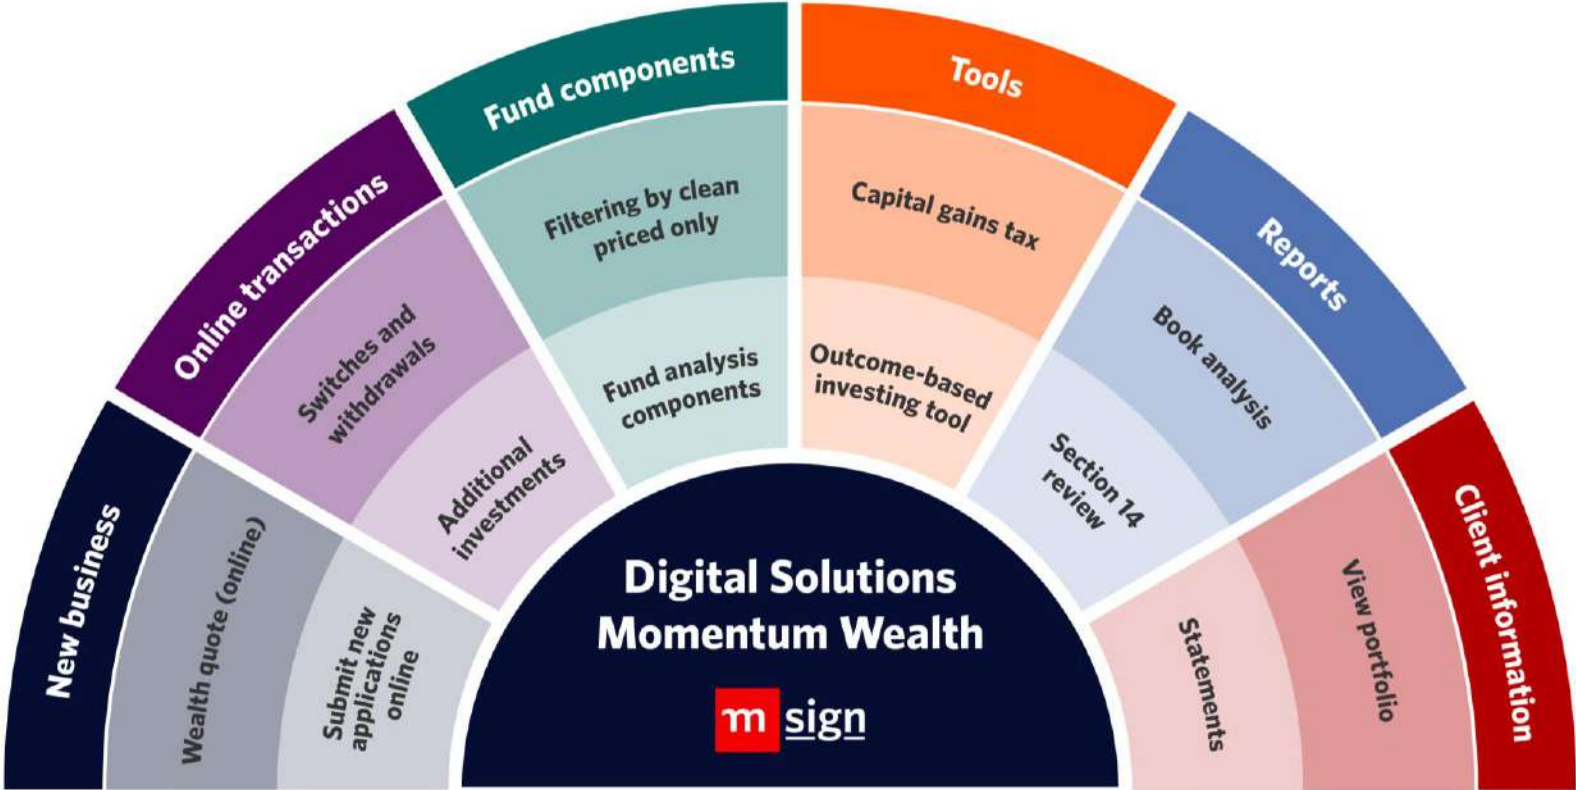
New business

Wealth quote (online)

Submit new applications online

Online transactions

Switches and withdrawals

Additional investments

Fund components

Filtering by clean priced only

Fund analysis components

Tools

Capital gains tax

Outcome-based investing tool

Reports

Book analysis

Section 14 review

Client information

View portfolio

Statements

Digital Solutions Momentum Wealth

m sign